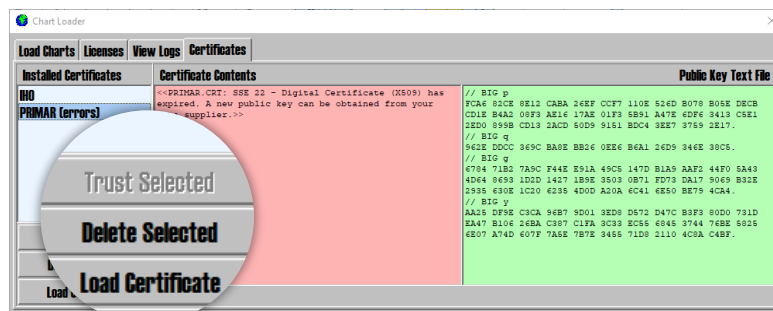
Chart Loader

Load Charts | Licenses | View Logs | Certificates

Installed Certificates

IHO
PRIMAR (errors)

Trust Selected

Delete Selected

Load Certificate

Certificate Contents

<<PRIMAR.CRT: SSE 22 - Digital Certificate (X509) has expired. A new public key can be obtained from your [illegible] supplier.>>

Public Key Text File

// BIG p
FCA6 82CE 8E12 CABA 26EF CCF7 110E 526D B078 B05E DECB CD1E B4A2 08F3 AE16 17AE 01F3 5B91 A47E 6DF6 3413 C5E1 2ED0 899B CD13 2ACD 50D9 9151 BDC4 3EE7 3759 2E17.
// BIG q
962E DDCC 369C BA8E BB26 0EE6 B6A1 26D9 346E 38C5.
// BIG g
6784 71B2 7A9C F44E E91A 49C5 147D B1A9 AAF2 44F0 5A43 4D64 8693 1D2D 1427 1B9E 3503 0B71 FD73 DA17 9069 B32E 2935 630E 1C20 6235 4D0D A20A 6C41 6E50 BE79 4CA4.
// BIG y
AA25 DF9E C3CA 96B7 9D01 3ED8 D572 D47C B3F3 80D0 731D EA47 B106 26BA C387 C1FA 3C33 EC55 6845 3744 76BE 5825 6E07 A74D 607F 7A5E 7B7E 3455 71D8 2110 4C8A C4BF.